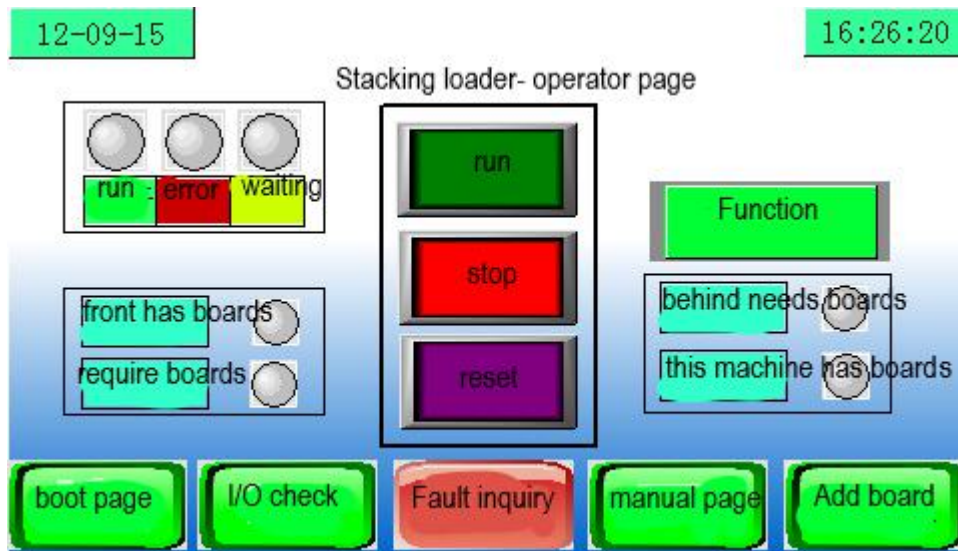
12-09-15

16:26:20

Stacking loader- operator page

run

error

waiting

run

stop

reset

Function

front has boards

require boards

behind needs boards

this machine has boards

boot page

I/O check

Fault inquiry

manual page

Add board